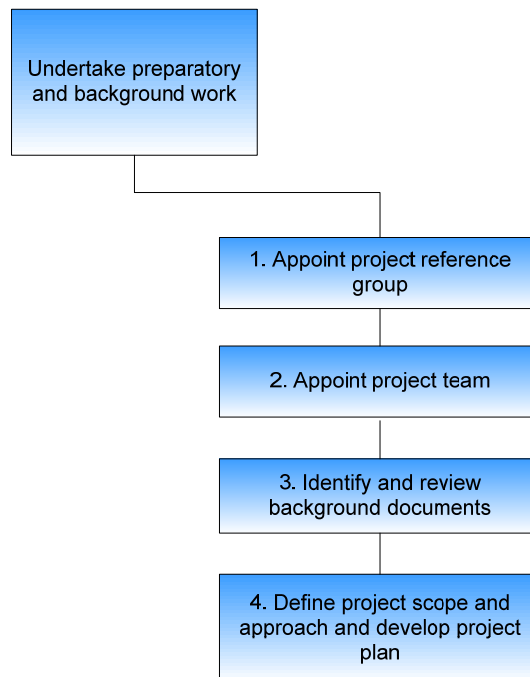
Undertake preparatory and background work

1. Appoint project reference group

2. Appoint project team

3. Identify and review background documents

4. Define project scope and approach and develop project plan